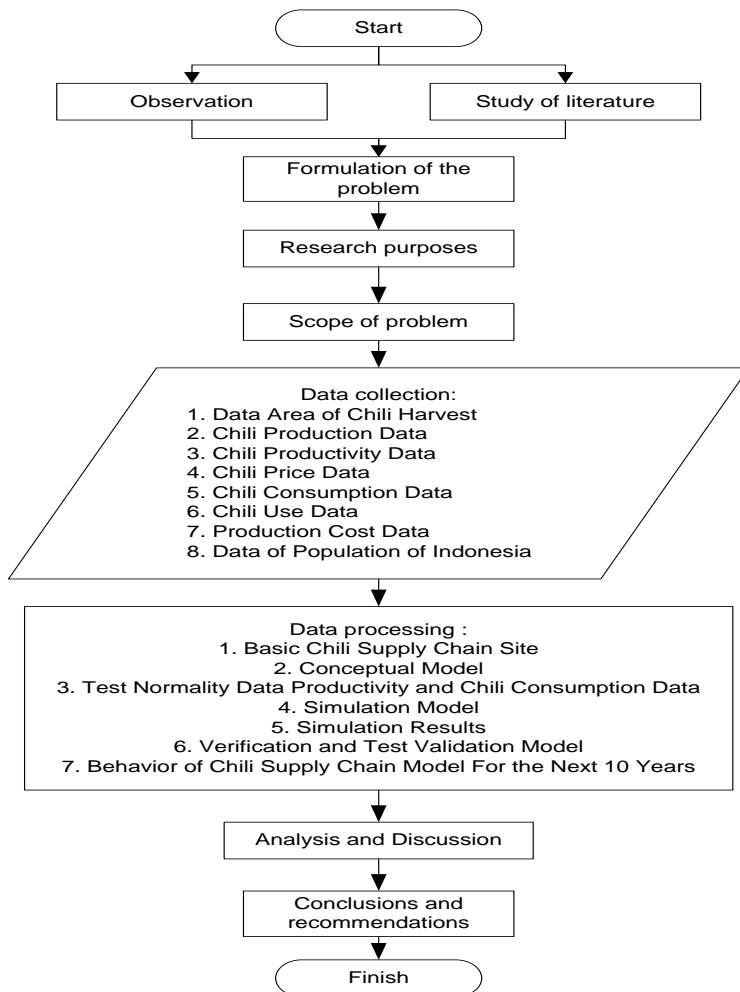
Start

Observation

Study of literature

Formulation of the problem

Research purposes

Scope of problem

Data collection:
1. Data Area of Chili Harvest
2. Chili Production Data
3. Chili Productivity Data
4. Chili Price Data
5. Chili Consumption Data
6. Chili Use Data
7. Production Cost Data
8. Data of Population of Indonesia

Data processing :
1. Basic Chili Supply Chain Site
2. Conceptual Model
3. Test Normality Data Productivity and Chili Consumption Data
4. Simulation Model
5. Simulation Results
6. Verification and Test Validation Model
7. Behavior of Chili Supply Chain Model For the Next 10 Years

Analysis and Discussion

Conclusions and recommendations

Finish